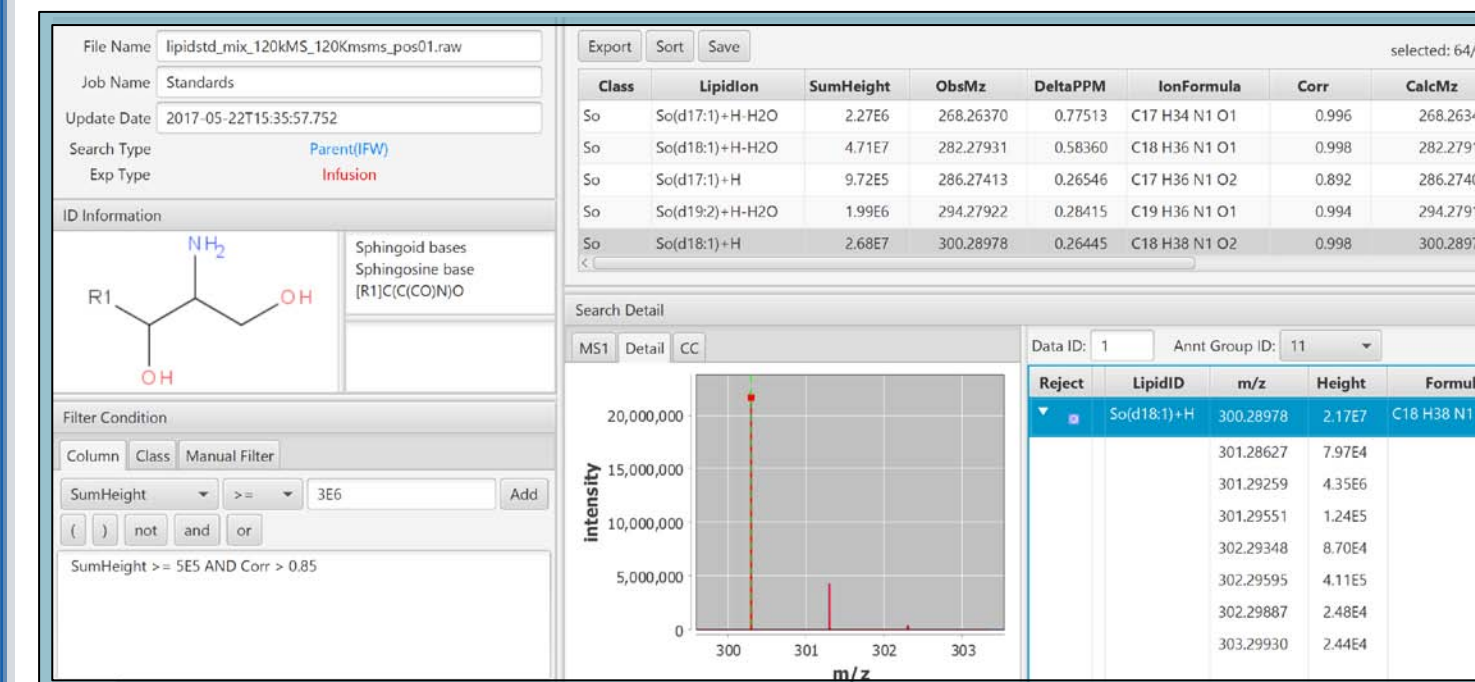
File Name lipidstd_mix_120kMS_120Kmsms_pos01.raw
Job Name Standards
Update Date 2017-05-22T15:35:57.752
Search Type Parent(IFW)
Exp Type Infusion

ID Information

$NH_2$
R1
OH
OH

Sphingoid bases
Sphingosine base
[R1]C(C(CO)N)O

Filter Condition
Column | Class | Manual Filter
SumHeight >= 3E6 Add
( ) not and or
SumHeight >= 5E5 AND Corr > 0.85

Export Sort Save
selected: 64/

| Class | LipidIon | SumHeight | ObsMz | DeltaPPM | IonFormula | Corr | CalcMz |
|---|---|---|---|---|---|---|---|
| So | So(d17:1)+H-H2O | 2.27E6 | 268.26370 | 0.77513 | C17 H34 N1 O1 | 0.996 | 268.263 |
| So | So(d18:1)+H-H2O | 4.71E7 | 282.27931 | 0.58360 | C18 H36 N1 O1 | 0.998 | 282.279 |
| So | So(d17:1)+H | 9.72E5 | 286.27413 | 0.26546 | C17 H36 N1 O2 | 0.892 | 286.274 |
| So | So(d19:2)+H-H2O | 1.99E6 | 294.27922 | 0.28415 | C19 H36 N1 O1 | 0.994 | 294.279 |
| So | So(d18:1)+H | 2.68E7 | 300.28978 | 0.26445 | C18 H38 N1 O2 | 0.998 | 300.289 |

Search Detail
MS1 | Detail | CC

20,000,000
15,000,000
10,000,000
5,000,000
0
intensity
300 301 302 303
m/z

Data ID: 1 Annt Group ID: 11

| Reject | LipidID | m/z | Height | Formul |
|---|---|---|---|---|
| | So(d18:1)+H | 300.28978 | 2.17E7 | C18 H38 N1 |
| | | 301.28627 | 7.97E4 | |
| | | 301.29259 | 4.35E6 | |
| | | 301.29551 | 1.24E5 | |
| | | 302.29348 | 8.70E4 | |
| | | 302.29595 | 4.11E5 | |
| | | 302.29887 | 2.48E4 | |
| | | 303.29930 | 2.44E4 | |